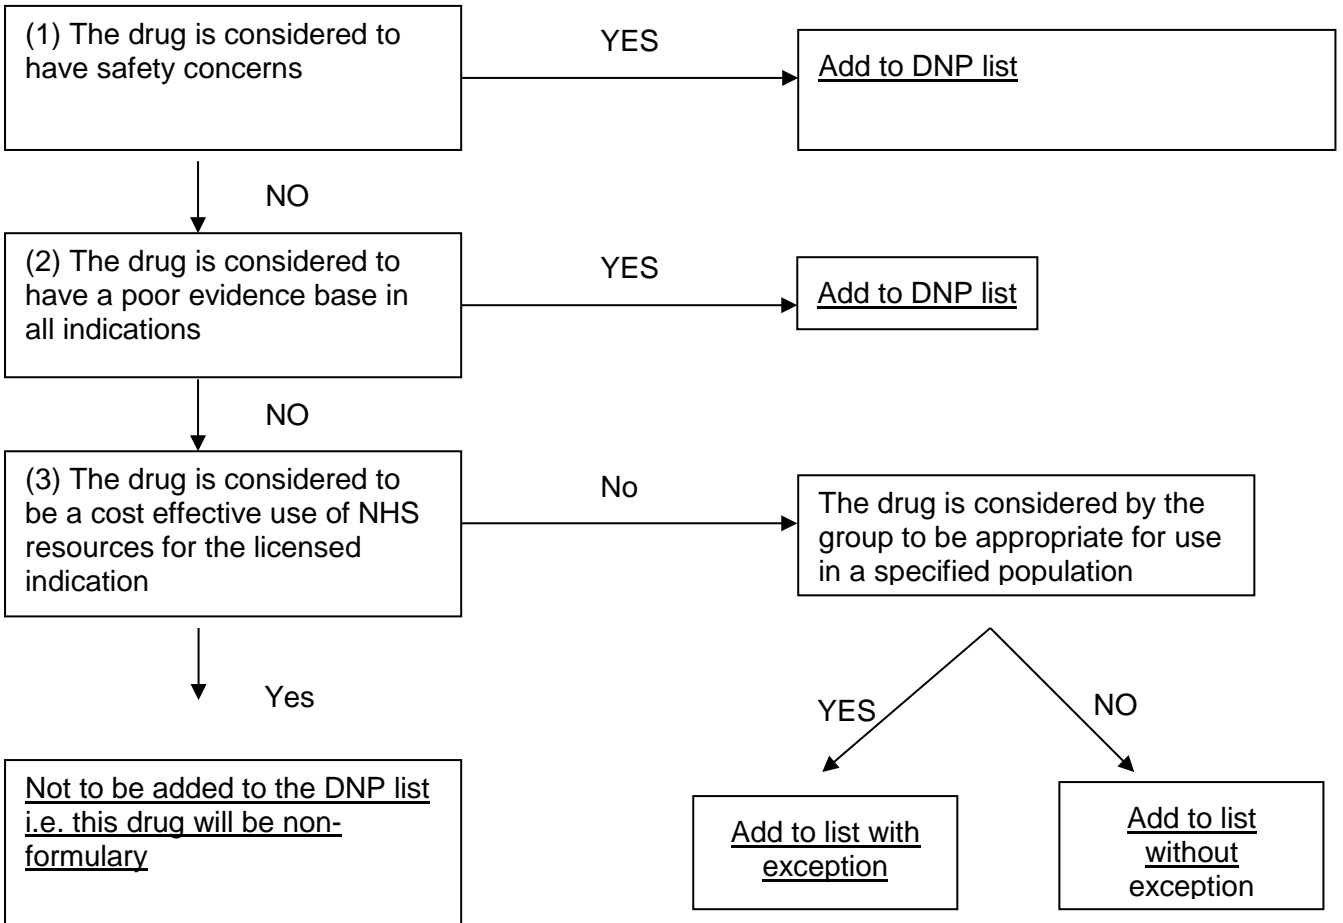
(1) The drug is considered to have safety concerns

YES

Add to DNP list

NO

(2) The drug is considered to have a poor evidence base in all indications

YES

Add to DNP list

NO

(3) The drug is considered to be a cost effective use of NHS resources for the licensed indication

No

The drug is considered by the group to be appropriate for use in a specified population

Yes

YES

NO

Not to be added to the DNP list i.e. this drug will be non-formulary

Add to list with exception

Add to list without exception